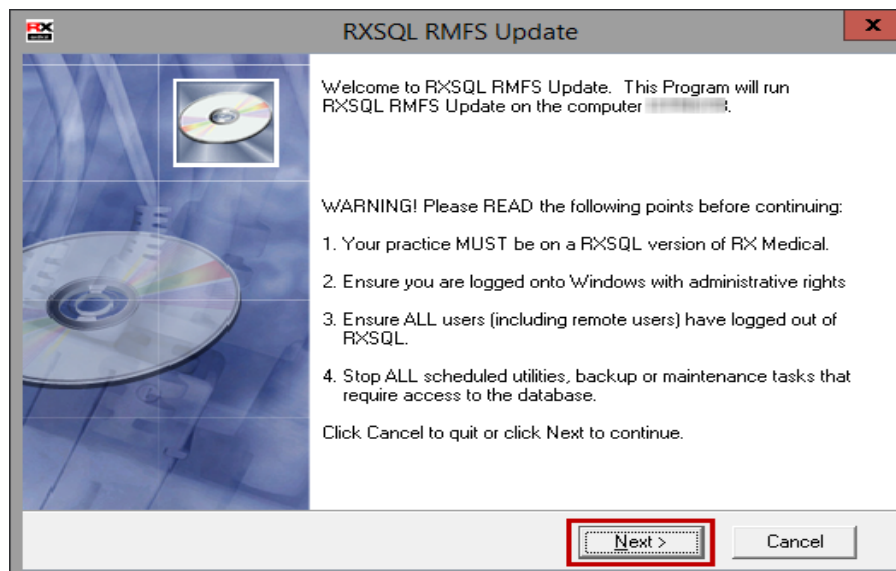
RX

RXSQL RMFS Update

x

Welcome to RXSQL RMFS Update. This Program will run RXSQL RMFS Update on the computer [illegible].

WARNING! Please READ the following points before continuing:

1. Your practice MUST be on a RXSQL version of RX Medical.

2. Ensure you are logged onto Windows with administrative rights

3. Ensure ALL users (including remote users) have logged out of RXSQL.

4. Stop ALL scheduled utilities, backup or maintenance tasks that require access to the database.

Click Cancel to quit or click Next to continue.

Next >

Cancel